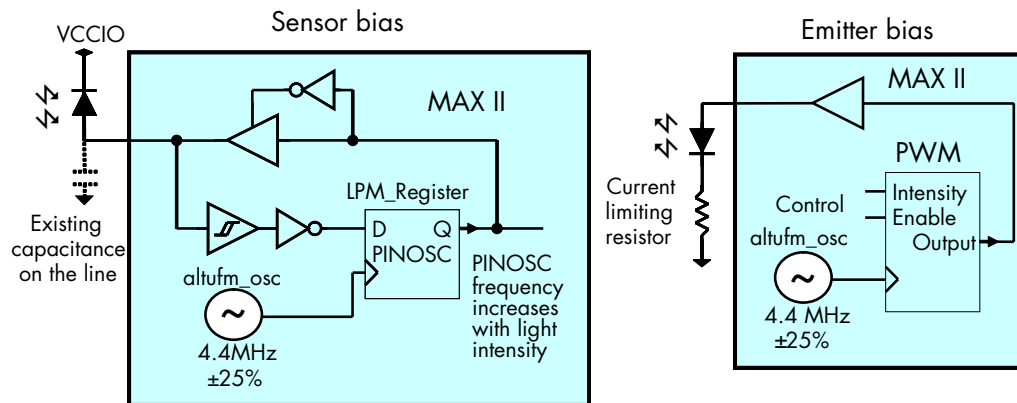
Sensor bias

VCCIO

MAX II

LPM_Register

D Q

PINOSC

Existing capacitance on the line

altufm_osc

~

4.4MHz ±25%

PINOSC frequency increases with light intensity

Emitter bias

MAX II

PWM

Current limiting resistor

Control

Intensity

Enable

Output

altufm_osc

~

4.4 MHz ±25%